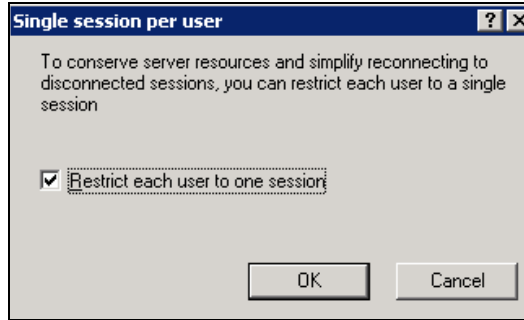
Single session per user

?

To conserve server resources and simplify reconnecting to disconnected sessions, you can restrict each user to a single session

Restrict each user to one session

OK

Cancel